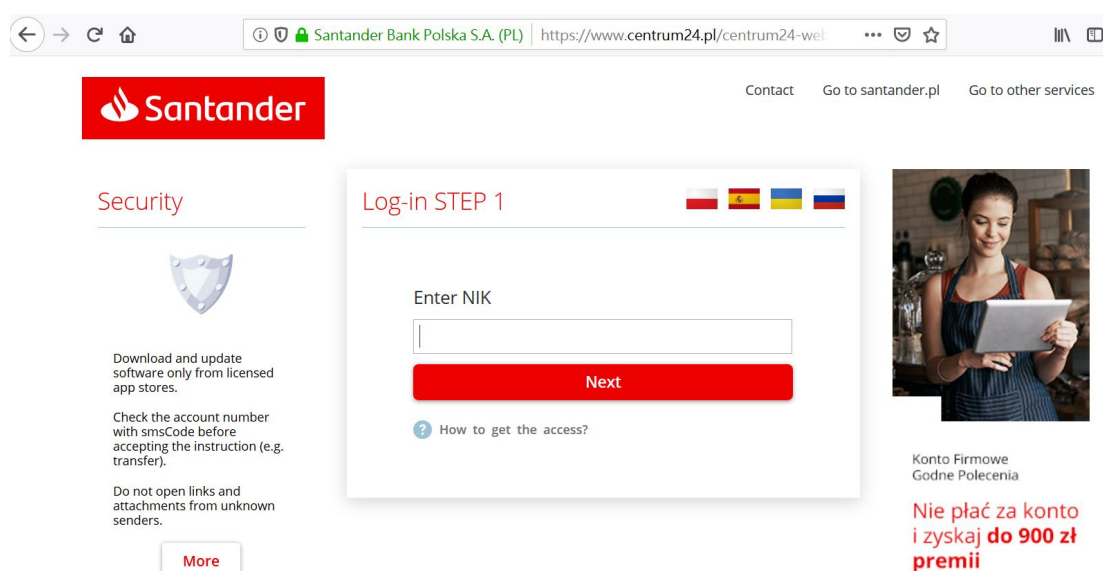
Santander Bank Polska S.A. (PL) https://www.centrum24.pl/centrum24-we

Santander

Contact Go to santander.pl Go to other services

Security

Download and update software only from licensed app stores.

Check the account number with smsCode before accepting the instruction (e.g. transfer).

Do not open links and attachments from unknown senders.

More

Log-in STEP 1

Enter NIK

Next

How to get the access?

Konto Firmowe Godne Polecenia

Nie płać za konto i zyskaj **do 900 zł premii**